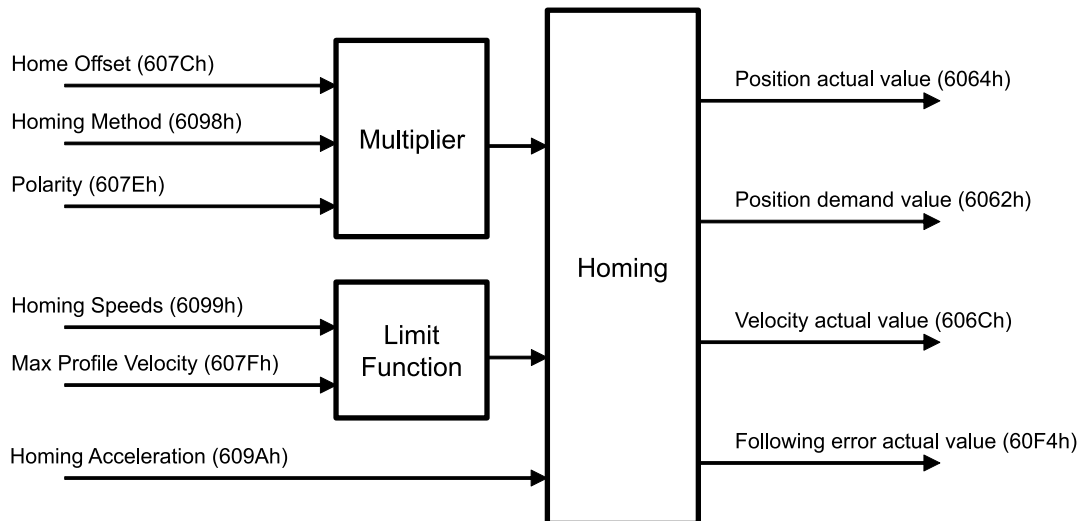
Home Offset (607Ch)

Homing Method (6098h)

Polarity (607Eh)

Multiplier

Homing Speeds (6099h)

Max Profile Velocity (607Fh)

Limit Function

Homing Acceleration (609Ah)

Homing

Position actual value (6064h)

Position demand value (6062h)

Velocity actual value (606Ch)

Following error actual value (60F4h)